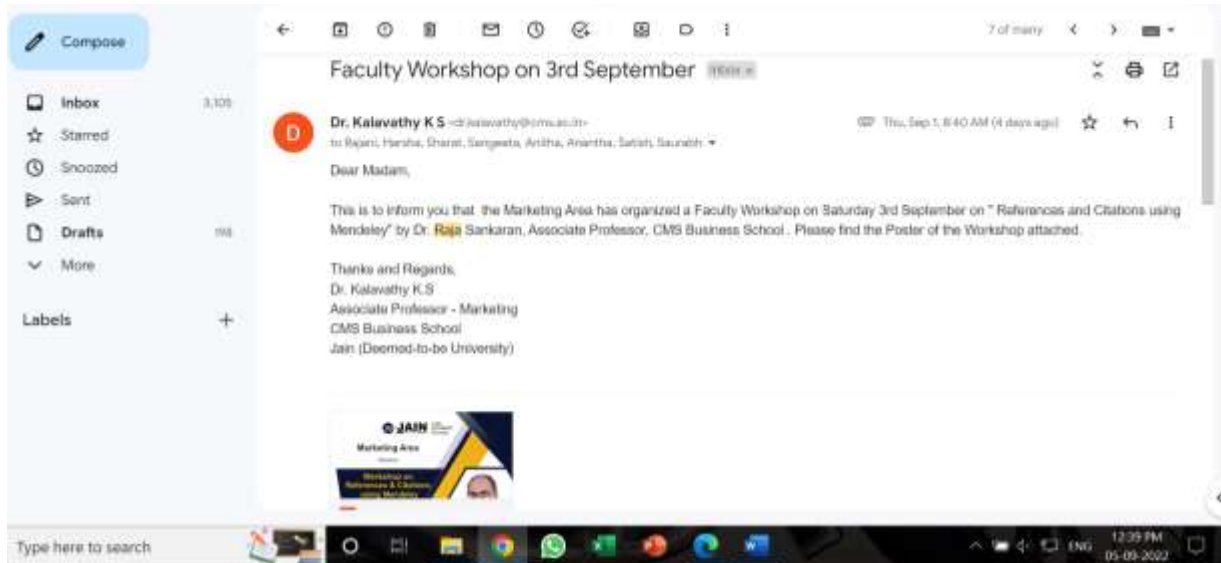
Compose

Inbox 3,105
Starred
Snoozed
Sent
Drafts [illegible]
More

Labels +

7 of many

Faculty Workshop on 3rd September Inbox ×

D

Dr. Kalavathy K S <dr.kalavathy@cms.ac.in>
to Rajani, Harsha, Sharat, Sangeeta, Anitha, Anantha, Satish, Saurabh

Thu, Sep 1, 8:40 AM (4 days ago)

Dear Madam,

This is to inform you that the Marketing Area has organized a Faculty Workshop on Saturday 3rd September on " References and Citations using Mendeley" by Dr. Raja Sankaran, Associate Professor, CMS Business School . Please find the Poster of the Workshop attached.

Thanks and Regards,
Dr. Kalavathy K.S
Associate Professor - Marketing
CMS Business School
Jain (Deemed-to-be University)

JAIN
Marketing Area
Workshop on References & Citations using Mendeley

Type here to search

ENG
12:39 PM
05-09-2022